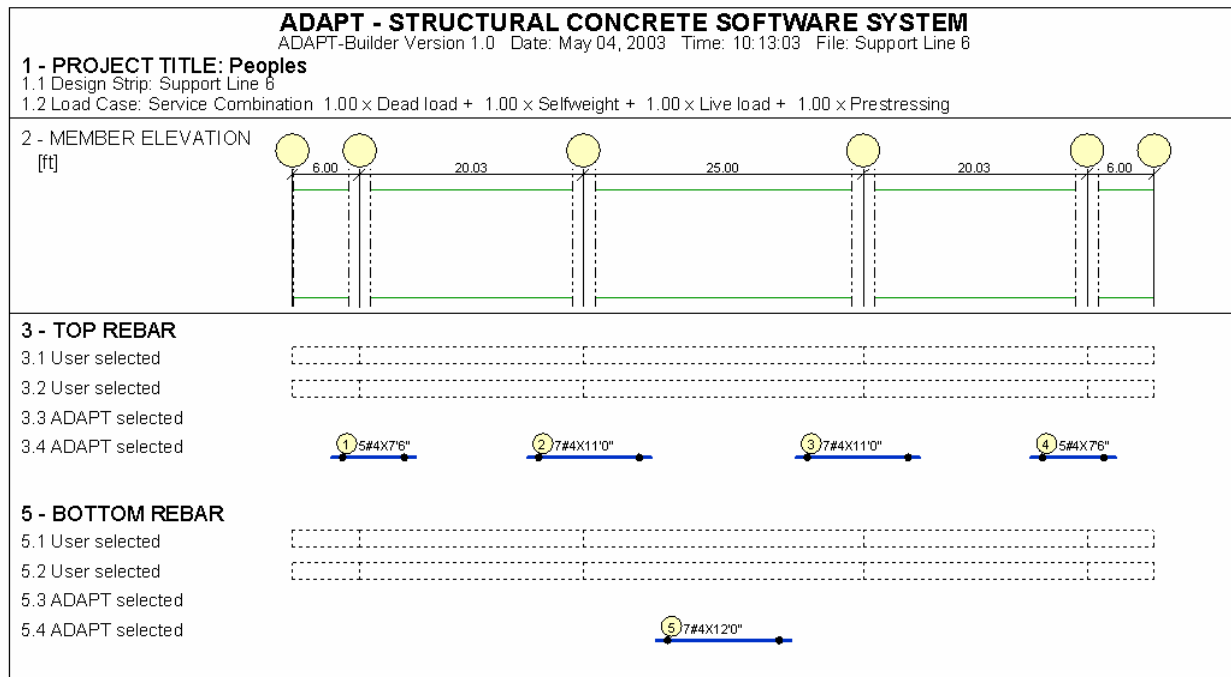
ADAPT - STRUCTURAL CONCRETE SOFTWARE SYSTEM
ADAPT-Builder Version 1.0 Date: May 04, 2003 Time: 10:13:03 File: Support Line 6

1 - PROJECT TITLE: Peoples
1.1 Design Strip: Support Line 6
1.2 Load Case: Service Combination 1.00 x Dead load + 1.00 x Selfweight + 1.00 x Live load + 1.00 x Prestressing

2 - MEMBER ELEVATION
[ft]

6.00 20.03 25.00 20.03 6.00

3 - TOP REBAR
3.1 User selected
3.2 User selected
3.3 ADAPT selected
3.4 ADAPT selected

1 5#4X7'6"
2 7#4X11'0"
3 7#4X11'0"
4 5#4X7'6"

5 - BOTTOM REBAR
5.1 User selected
5.2 User selected
5.3 ADAPT selected
5.4 ADAPT selected

5 7#4X12'0"